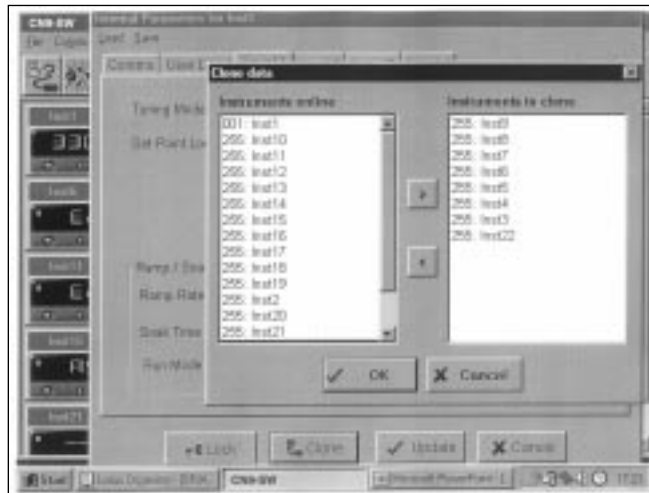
CN9-SW
File
Internal Parameters for Inst1
Load Save
Comms
Tuning Mode
Set Point Lo
Ramp / Soa
Ramp Rate
Soak Time
Run Mode
Clone data
Instruments online
001: Inst1
255: Inst10
255: Inst11
255: Inst12
255: Inst13
255: Inst14
255: Inst15
255: Inst16
255: Inst17
255: Inst18
255: Inst19
255: Inst2
255: Inst20
255: Inst21
Instruments to clone
255: Inst9
255: Inst8
255: Inst7
255: Inst6
255: Inst5
255: Inst4
255: Inst3
255: Inst22
>
<
OK
Cancel
Lock
Clone
Update
Cancel
Start
CN9-SW
Microsoft PowerPoint